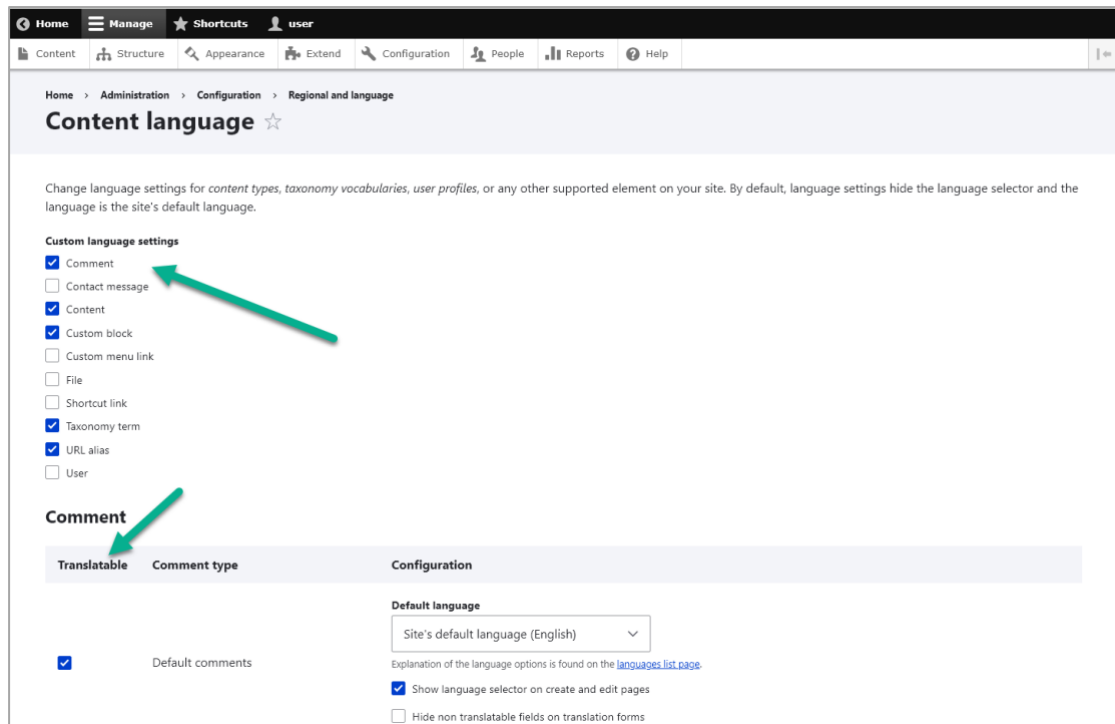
Home Manage Shortcuts user

Content Structure Appearance Extend Configuration People Reports Help

Home › Administration › Configuration › Regional and language

Content language ☆

Change language settings for *content types*, *taxonomy vocabularies*, *user profiles*, or any other supported element on your site. By default, language settings hide the language selector and the language is the site's default language.

**Custom language settings**

- [x] Comment
- [ ] Contact message
- [x] Content
- [x] Custom block
- [ ] Custom menu link
- [ ] File
- [ ] Shortcut link
- [x] Taxonomy term
- [x] URL alias
- [ ] User

Comment

| Translatable | Comment type | Configuration |
|---|---|---|
| [x] | Default comments | Default language<br>Site's default language (English)<br>Explanation of the language options is found on the languages list page.<br>[x] Show language selector on create and edit pages<br>[ ] Hide non translatable fields on translation forms |